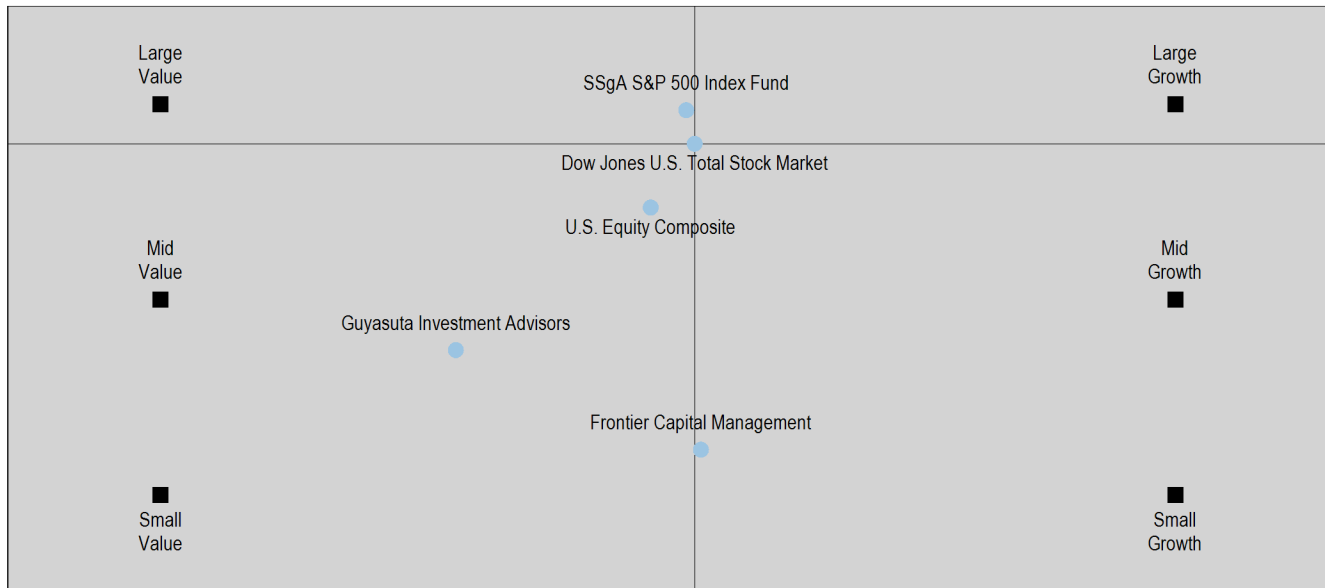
Large Value

Large Growth

SSgA S&P 500 Index Fund

Dow Jones U.S. Total Stock Market

U.S. Equity Composite

Mid Value

Mid Growth

Guyasuta Investment Advisors

Frontier Capital Management

Small Value

Small Growth